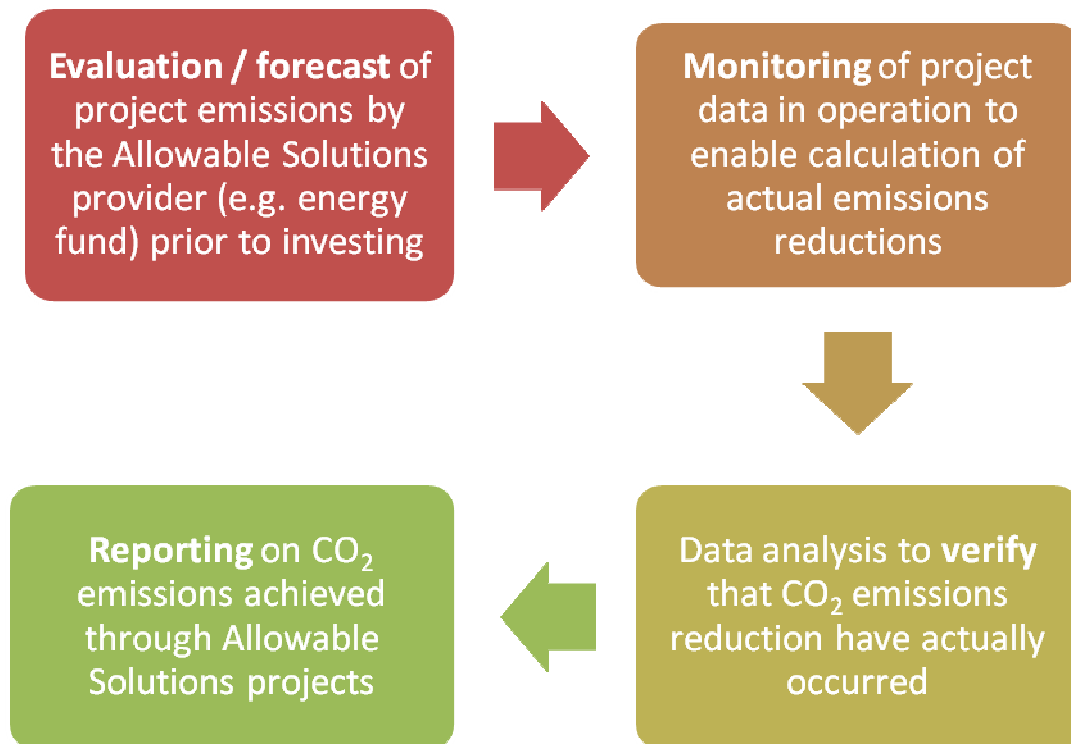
Evaluation / forecast of project emissions by the Allowable Solutions provider (e.g. energy fund) prior to investing

Monitoring of project data in operation to enable calculation of actual emissions reductions

Data analysis to verify that $CO_2$ emissions reduction have actually occurred

Reporting on $CO_2$ emissions achieved through Allowable Solutions projects